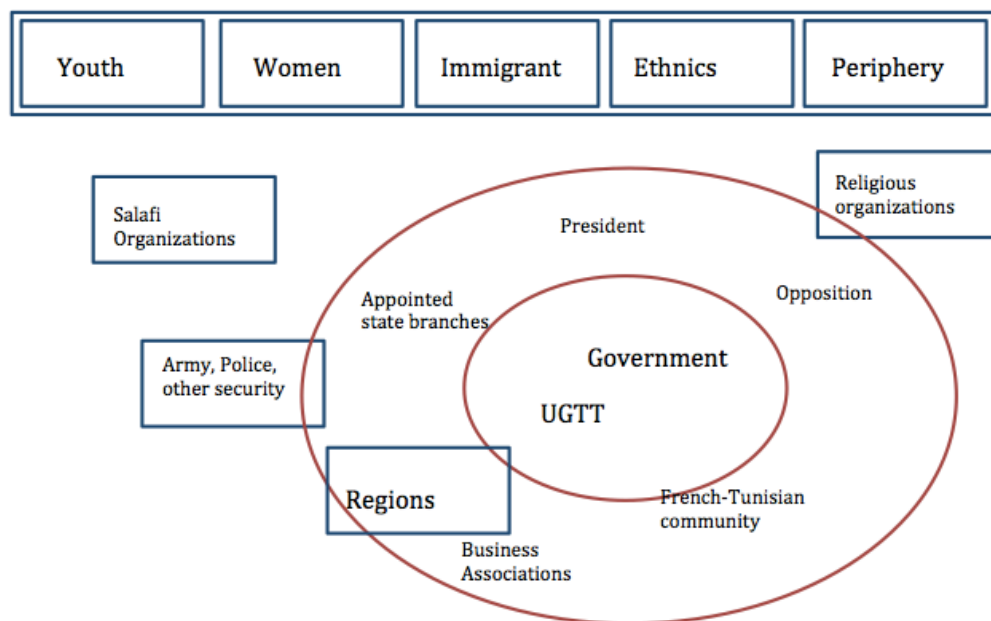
Youth

Women

Immigrant

Ethnics

Periphery

Salafi Organizations

Religious organizations

President

Appointed state branches

Opposition

Army, Police, other security

Government

UGTT

Regions

French-Tunisian community

Business Associations